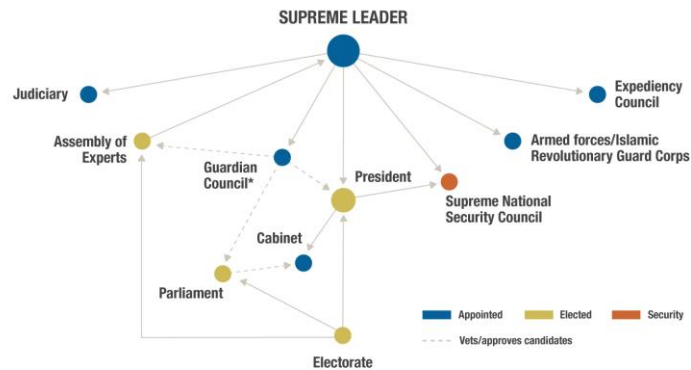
SUPREME LEADER

Judiciary

Expediency Council

Assembly of Experts

Guardian Council*

Armed forces/Islamic Revolutionary Guard Corps

President

Supreme National Security Council

Cabinet

Parliament

Electorate

Appointed
Elected
Security
Vets/approves candidates